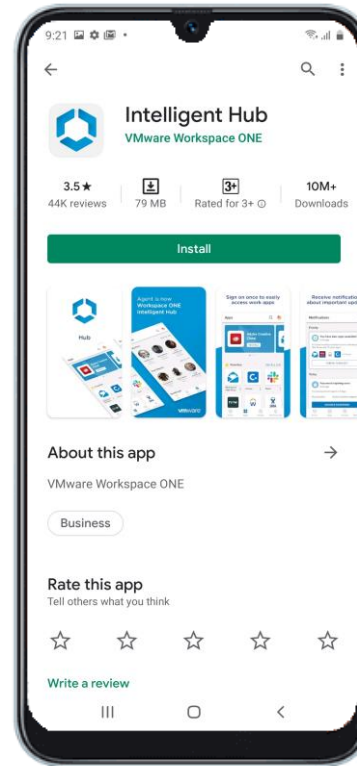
9:21

Intelligent Hub
VMware Workspace ONE

3.5★
44K reviews

79 MB

3+
Rated for 3+

10M+
Downloads

Install

Hub

Agent is now Workspace ONE Intelligent Hub

Sign on once to easily access work apps

Receive notifications about important upd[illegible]

About this app

VMware Workspace ONE

Business

Rate this app
Tell others what you think

Write a review